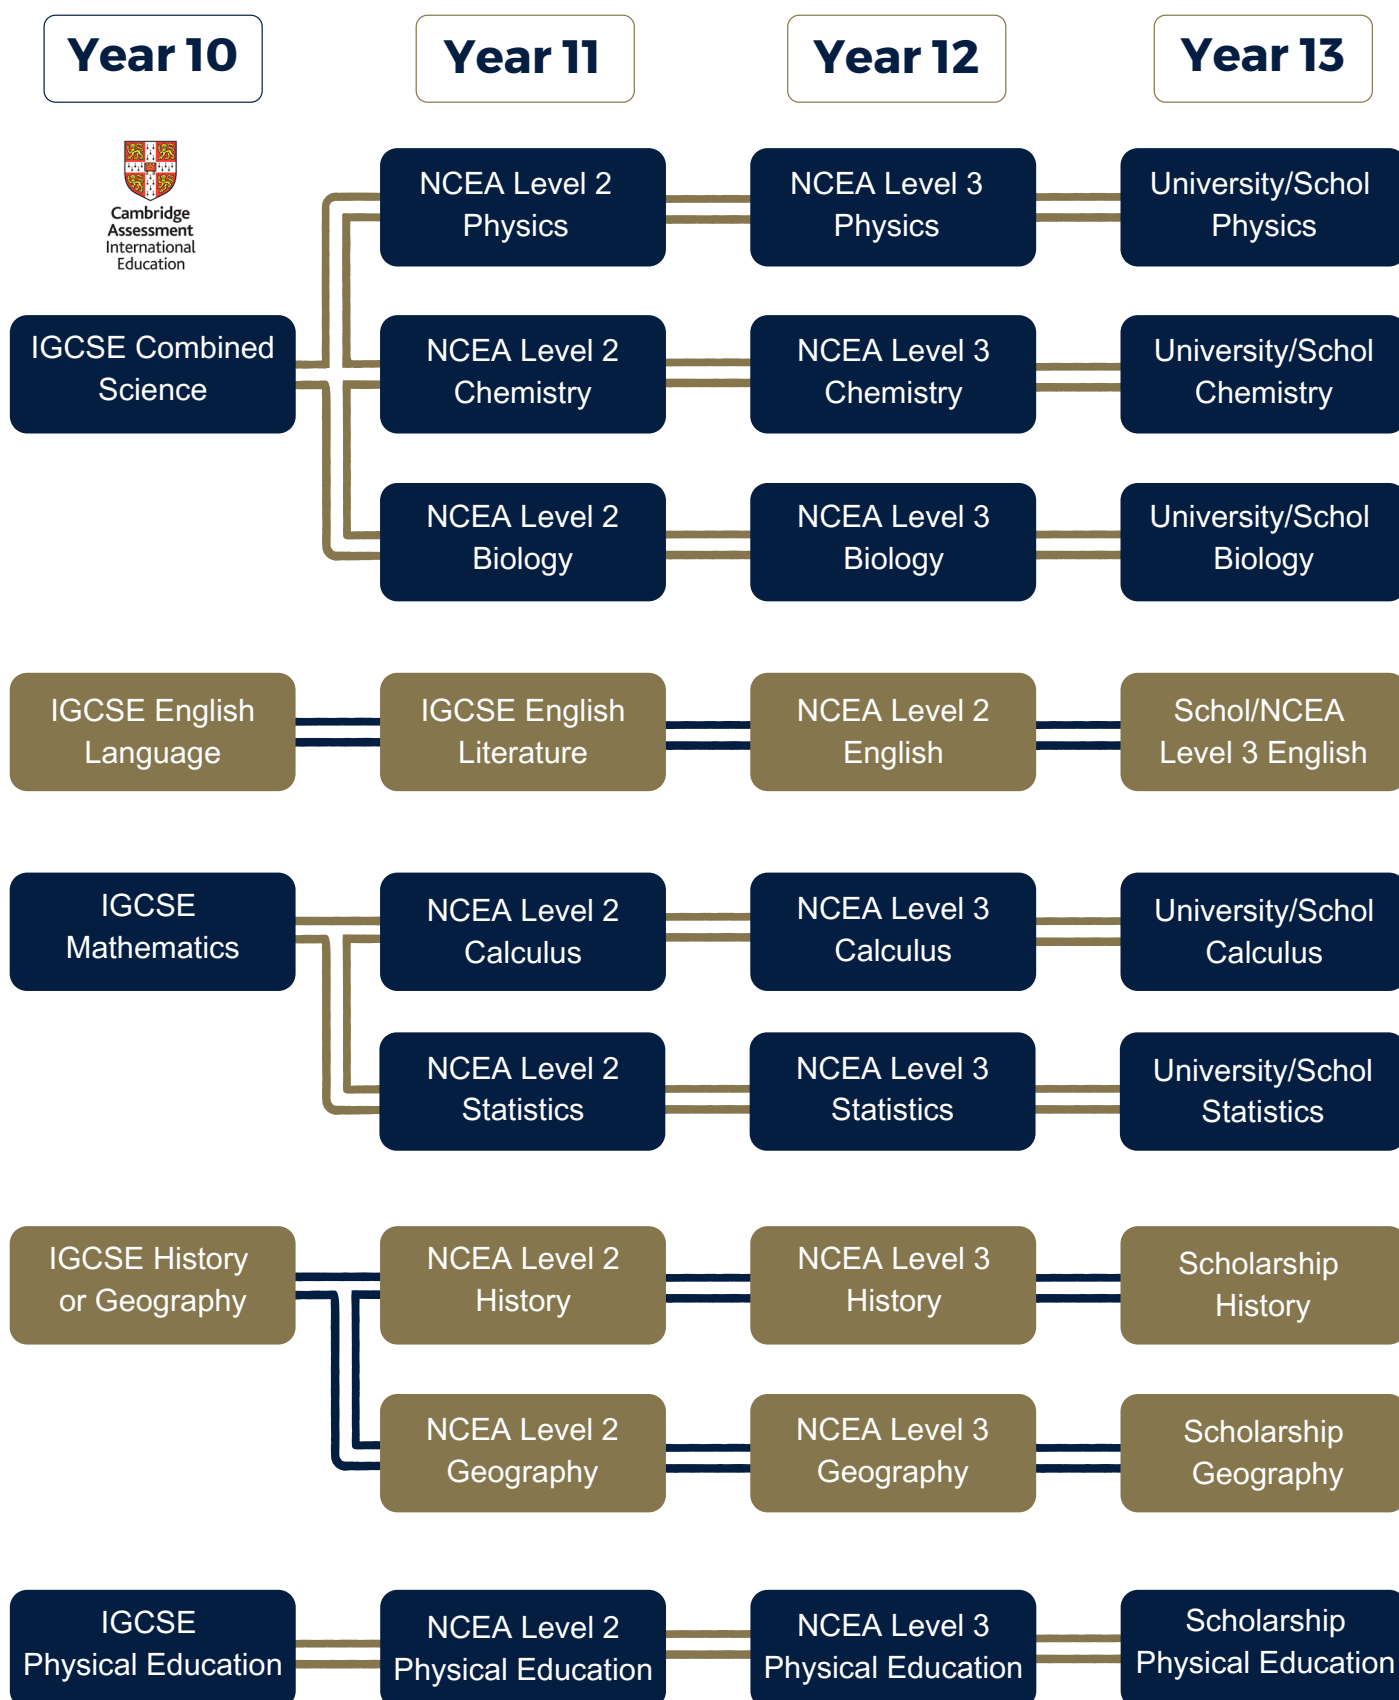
Year 10

Year 11

Year 12

Year 13

Cambridge Assessment International Education

IGCSE Combined Science

NCEA Level 2 Physics

NCEA Level 3 Physics

University/Schol Physics

NCEA Level 2 Chemistry

NCEA Level 3 Chemistry

University/Schol Chemistry

NCEA Level 2 Biology

NCEA Level 3 Biology

University/Schol Biology

IGCSE English Language

IGCSE English Literature

NCEA Level 2 English

Schol/NCEA Level 3 English

IGCSE Mathematics

NCEA Level 2 Calculus

NCEA Level 3 Calculus

University/Schol Calculus

NCEA Level 2 Statistics

NCEA Level 3 Statistics

University/Schol Statistics

IGCSE History or Geography

NCEA Level 2 History

NCEA Level 3 History

Scholarship History

NCEA Level 2 Geography

NCEA Level 3 Geography

Scholarship Geography

IGCSE Physical Education

NCEA Level 2 Physical Education

NCEA Level 3 Physical Education

Scholarship Physical Education